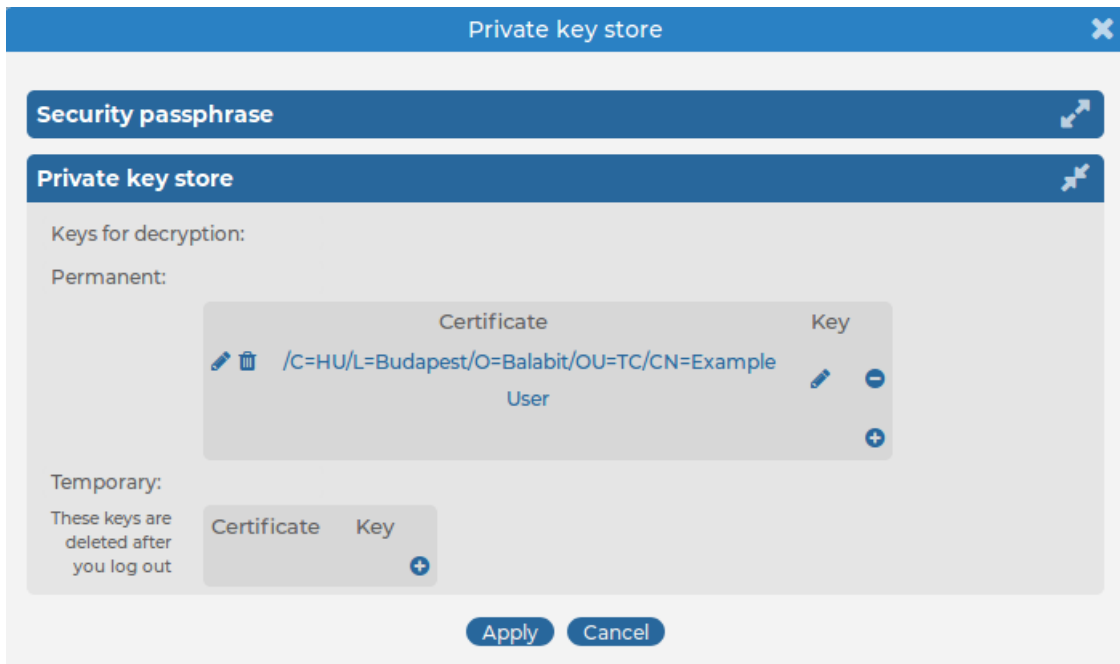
Private key store

Security passphrase

Private key store

Keys for decryption:

Permanent:

| Certificate | Key |
|---|---|
| /C=HU/L=Budapest/O=Balabit/OU=TC/CN=Example User | |

Temporary:

These keys are deleted after you log out

| Certificate | Key |
|---|---|

Apply Cancel